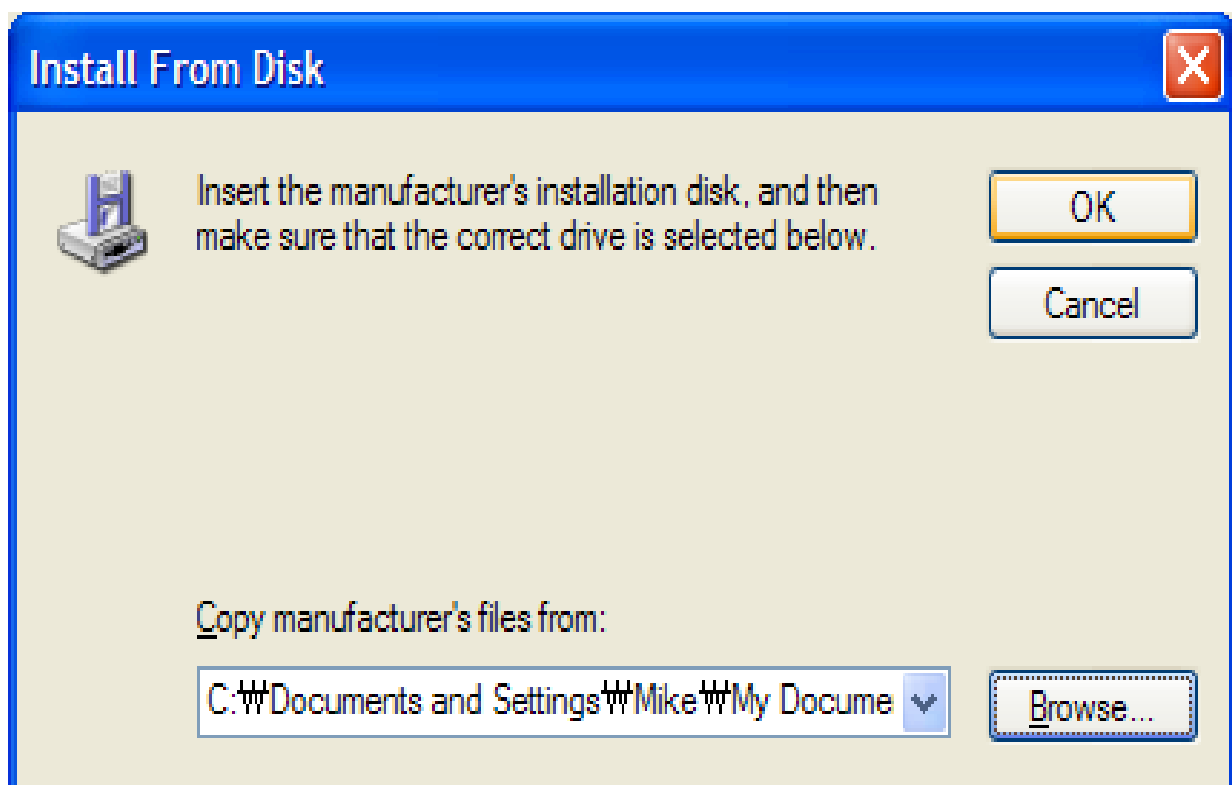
Install From Disk

Insert the manufacturer's installation disk, and then make sure that the correct drive is selected below.

OK

Cancel

Copy manufacturer's files from:

C:₩Documents and Settings₩Mike₩My Docume

Browse...